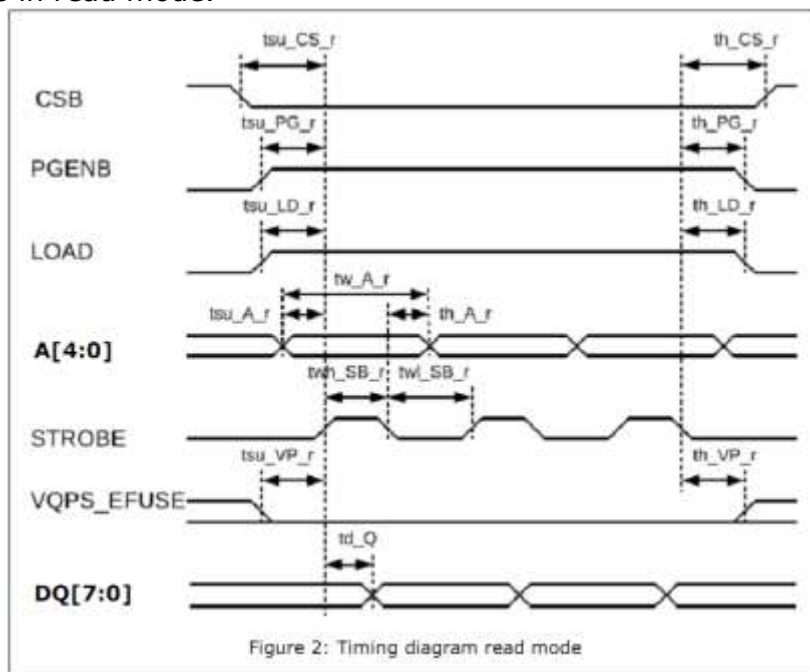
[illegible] in read mode.

tsu_CS_r
th_CS_r
CSB
tsu_PG_r
th_PG_r
PGENB
tsu_LD_r
th_LD_r
LOAD
tw_A_r
tsu_A_r
th_A_r
A[4:0]
twh_SB_r
twl_SB_r
STROBE
tsu_VP_r
th_VP_r
VQPS_EFUSE
td_Q
DQ[7:0]

Figure 2: Timing diagram read mode